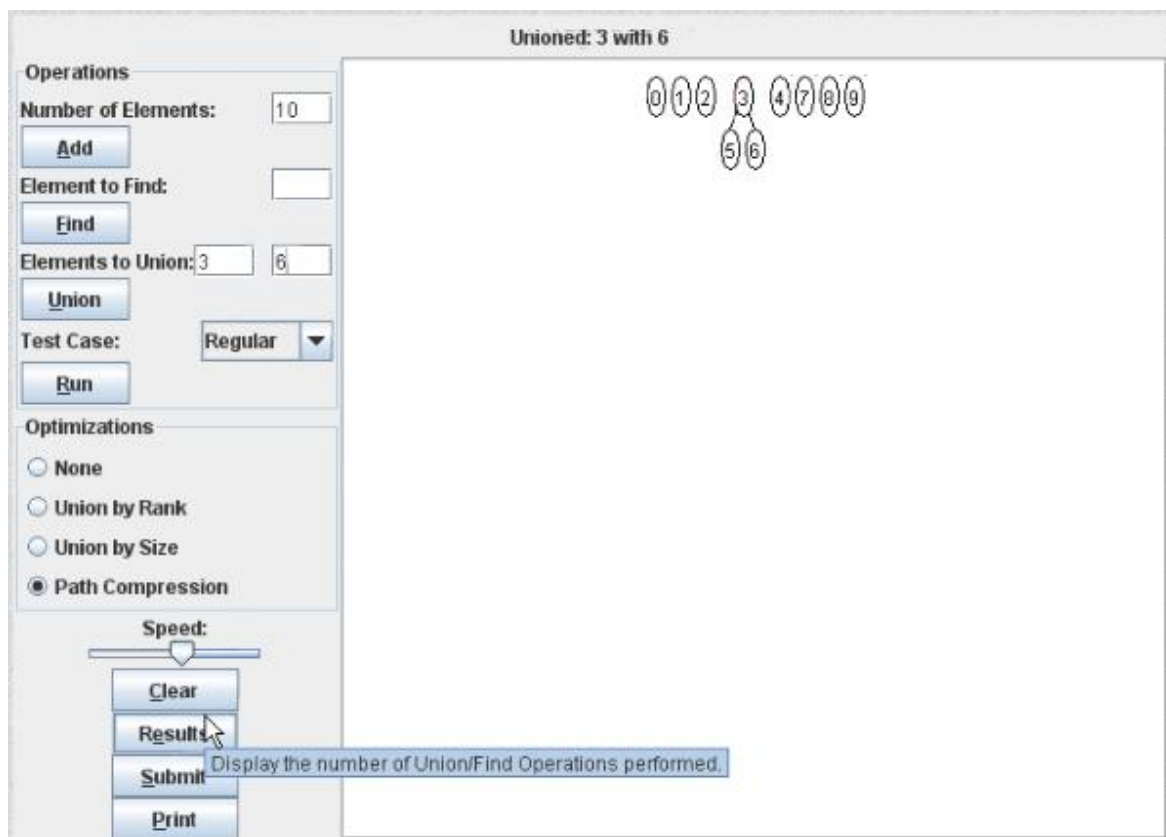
Unioned: 3 with 6

Operations

Number of Elements: 10

Add

Element to Find:

Find

Elements to Union: 3 6

Union

Test Case: Regular

Run

Optimizations

None

Union by Rank

Union by Size

Path Compression

Speed:

Clear

Results

Submit

Print

Display the number of Union/Find Operations performed.

0 1 2 3 4 7 8 9

5 6